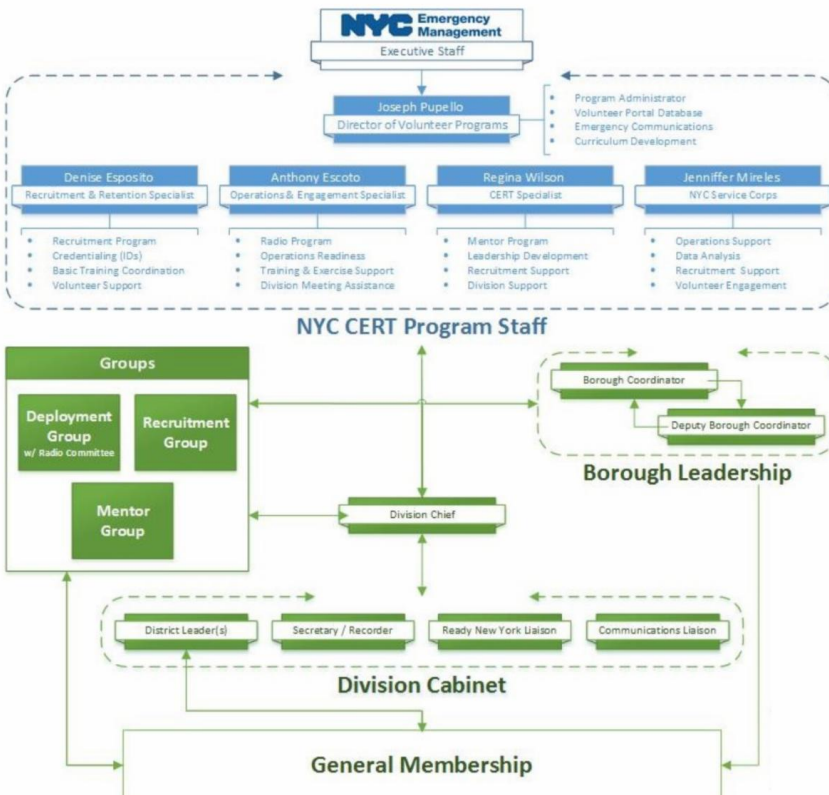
NYC Emergency Management
Executive Staff

Joseph Pupello
Director of Volunteer Programs

- Program Administrator
- Volunteer Portal Database
- Emergency Communications
- Curriculum Development

Denise Esposito
Recruitment & Retention Specialist
- Recruitment Program
- Credentialing (IDs)
- Basic Training Coordination
- Volunteer Support

Anthony Escoto
Operations & Engagement Specialist
- Radio Program
- Operations Readiness
- Training & Exercise Support
- Division Meeting Assistance

Regina Wilson
CERT Specialist
- Mentor Program
- Leadership Development
- Recruitment Support
- Division Support

Jenniffer Mireles
NYC Service Corps
- Operations Support
- Data Analysis
- Recruitment Support
- Volunteer Engagement

NYC CERT Program Staff

Groups
Deployment Group w/ Radio Committee
Recruitment Group
Mentor Group

Borough Coordinator
Deputy Borough Coordinator
Borough Leadership

Division Chief

District Leader(s)
Secretary / Recorder
Ready New York Liaison
Communications Liaison
Division Cabinet

General Membership